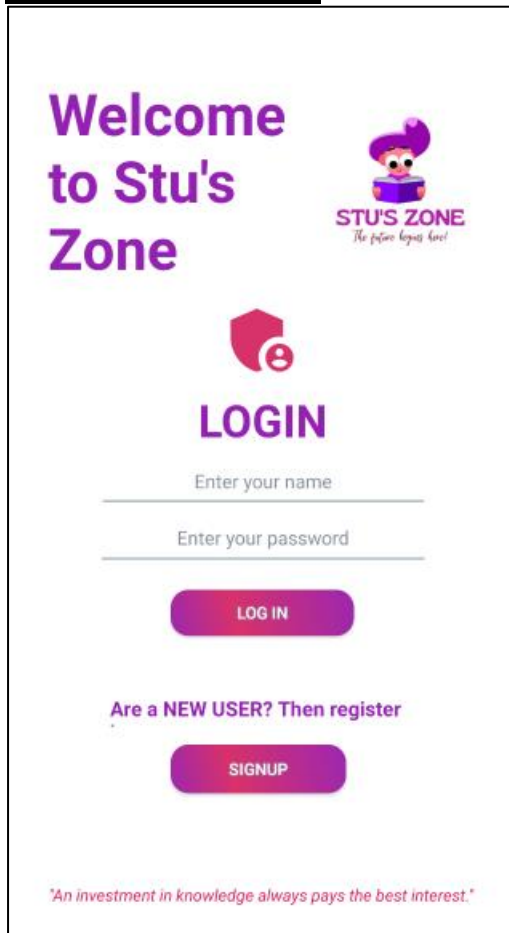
Welcome to Stu's Zone

STU'S ZONE
The future begins here!

LOGIN

Enter your name

Enter your password

LOG IN

Are a NEW USER? Then register

SIGNUP

"An investment in knowledge always pays the best interest."